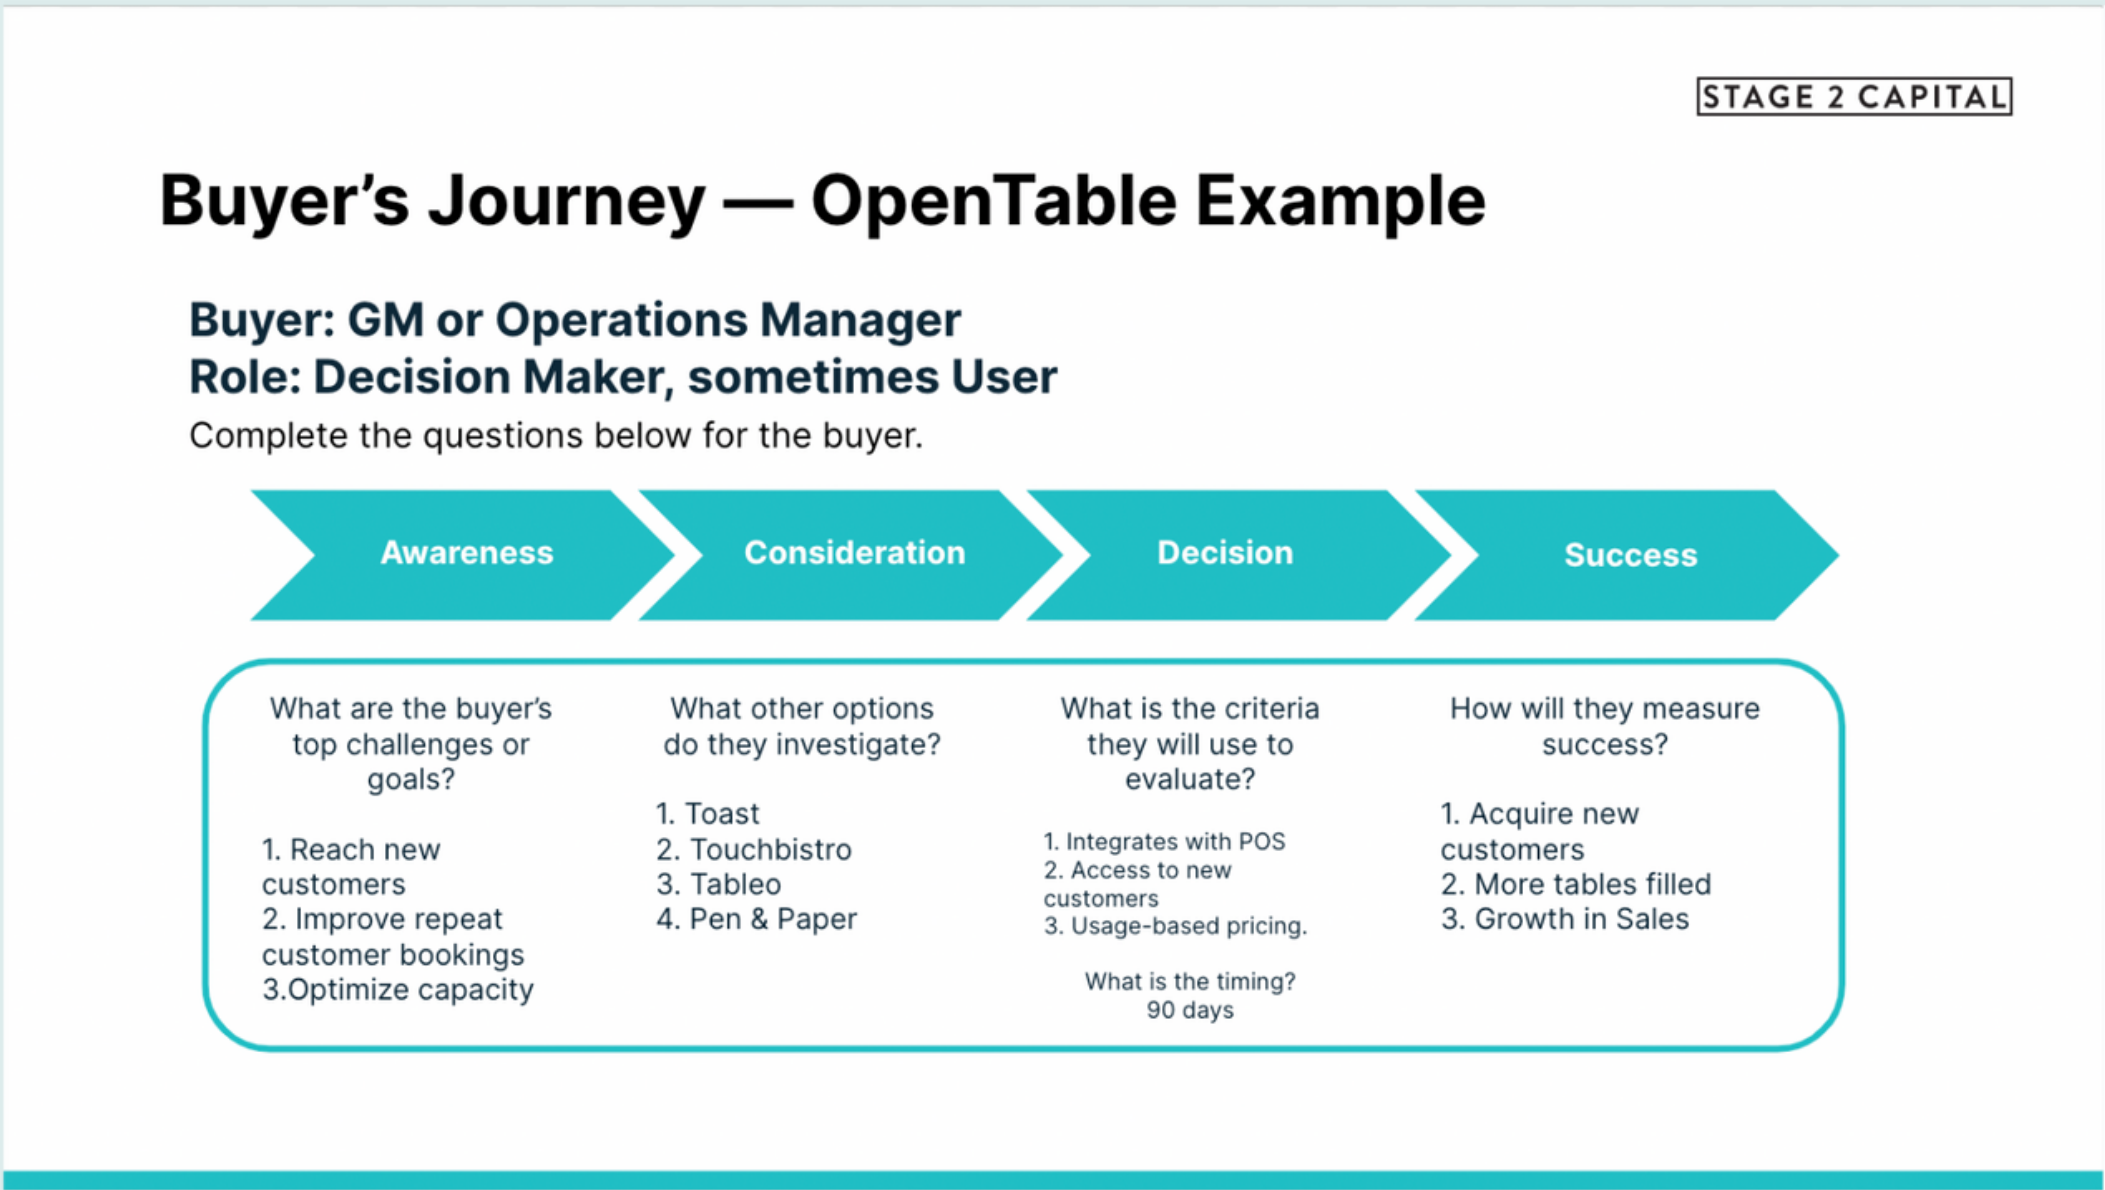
STAGE 2 CAPITAL

Buyer's Journey — OpenTable Example

Buyer: GM or Operations Manager
Role: Decision Maker, sometimes User

Complete the questions below for the buyer.

Awareness

Consideration

Decision

Success

What are the buyer's top challenges or goals?

1. Reach new customers
2. Improve repeat customer bookings
3.Optimize capacity

What other options do they investigate?

1. Toast
2. Touchbistro
3. Tableo
4. Pen & Paper

What is the criteria they will use to evaluate?

1. Integrates with POS
2. Access to new customers
3. Usage-based pricing.

What is the timing?
90 days

How will they measure success?

1. Acquire new customers
2. More tables filled
3. Growth in Sales